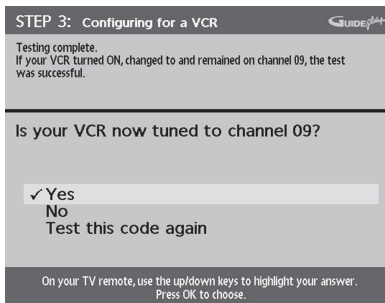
STEP 3: Configuring for a VCR

GUIDE Plus+

Testing complete.
If your VCR turned ON, changed to and remained on channel 09, the test was successful.

Is your VCR now tuned to channel 09?

✓ Yes
No
Test this code again

On your TV remote, use the up/down keys to highlight your answer. Press OK to choose.